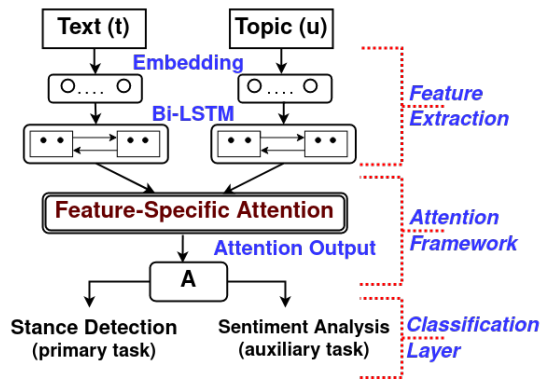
Text (t)

Topic (u)

Embedding

Bi-LSTM

Feature Extraction

Feature-Specific Attention

Attention Output

Attention Framework

A

Stance Detection (primary task)

Sentiment Analysis (auxiliary task)

Classification Layer